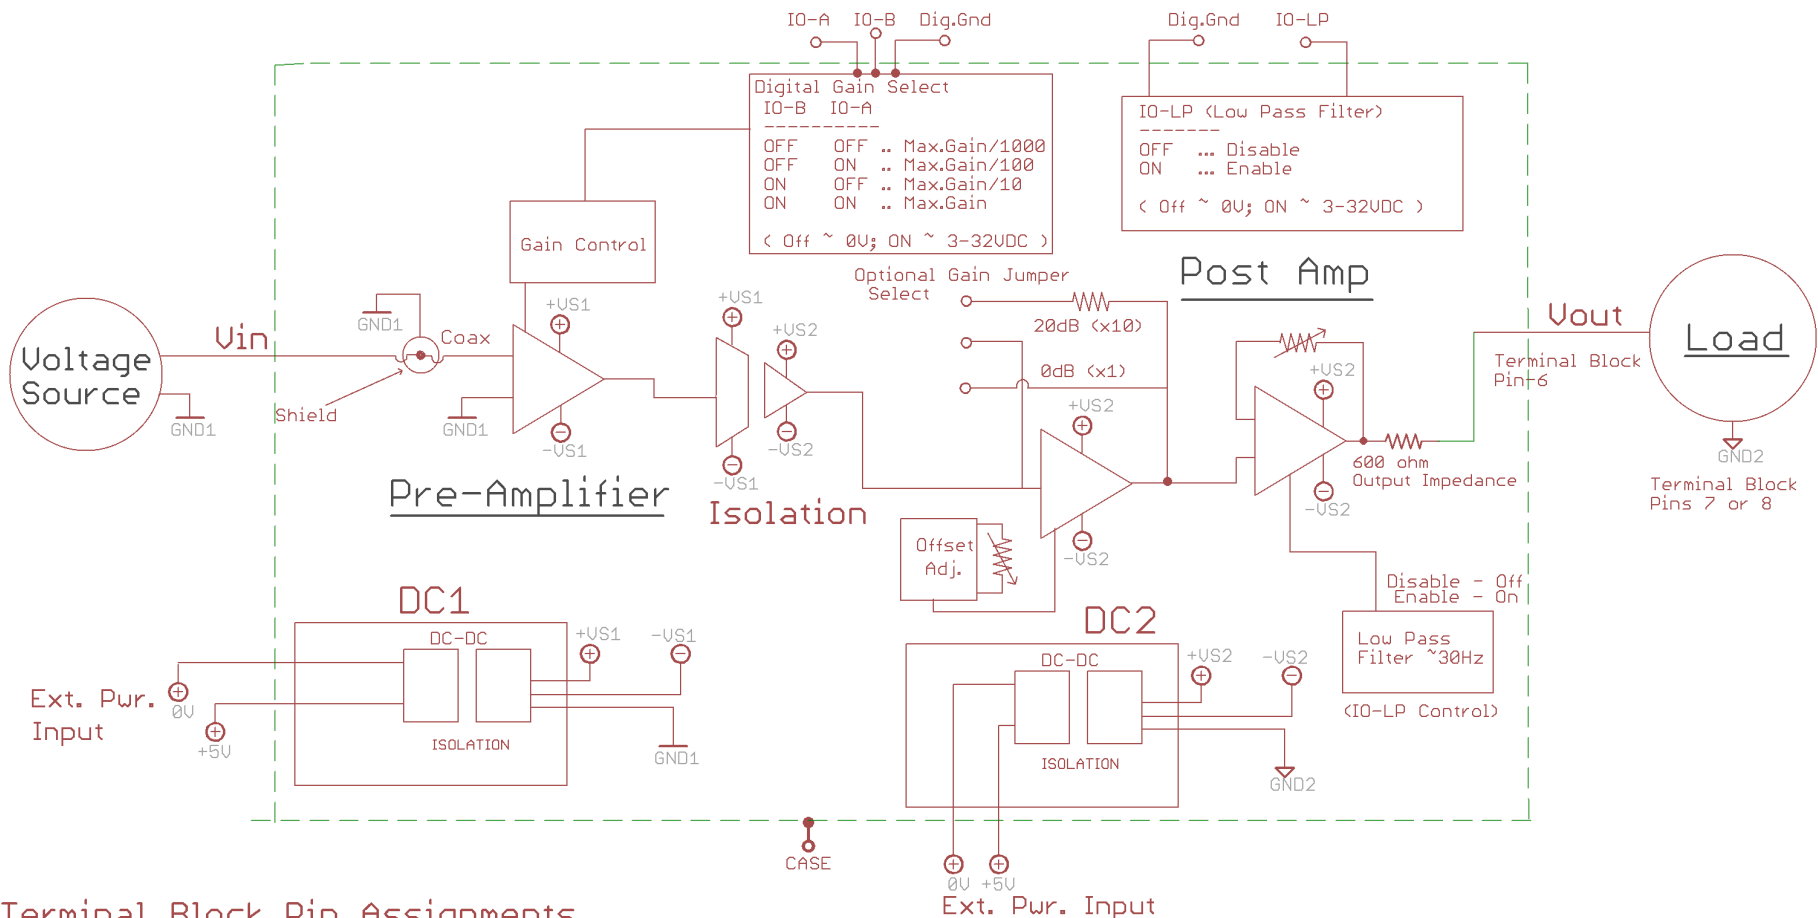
IO-A IO-B Dig.Gnd

Dig.Gnd IO-LP

Digital Gain Select
IO-B IO-A
-----------
OFF OFF .. Max.Gain/1000
OFF ON .. Max.Gain/100
ON OFF .. Max.Gain/10
ON ON .. Max.Gain
( Off ~ 0V; ON ~ 3-32VDC )

IO-LP (Low Pass Filter)
-------
OFF ... Disable
ON ... Enable
( Off ~ 0V; ON ~ 3-32VDC )

Gain Control

Optional Gain Jumper Select

Post Amp

20dB (x10)

0dB (x1)

Vout

Load

Terminal Block Pin 6

Voltage Source

Vin

GND1

Coax

Shield

GND1

GND1

+VS1

-VS1

+VS1

-VS1

+VS2

-VS2

+VS2

-VS2

+VS2

-VS2

600 ohm Output Impedance

GND2

Terminal Block Pins 7 or 8

Pre-Amplifier

Isolation

Offset Adj.

Disable - Off
Enable - On

Low Pass Filter ~30Hz

(IO-LP Control)

DC1

DC-DC

ISOLATION

+VS1

-VS1

GND1

Ext. Pwr. Input

0V

+5V

DC2

DC-DC

ISOLATION

+VS2

-VS2

GND2

CASE

0V +5V

Ext. Pwr. Input

Terminal Block Pin Assignments